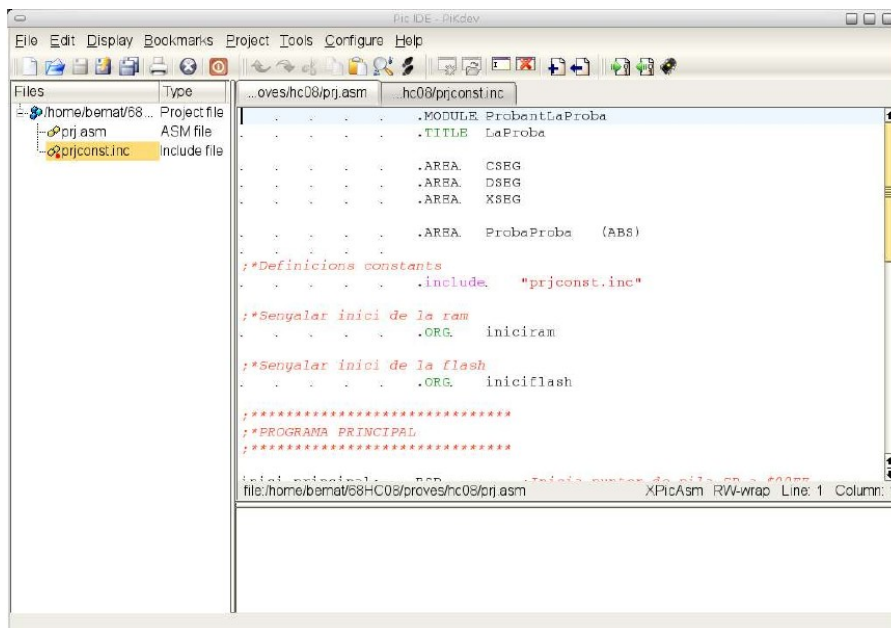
Pic IDE - PiKdev

File Edit Display Bookmarks Project Tools Configure Help

| Files | Type |
|---|---|
| /home/bernat/68 ... | Project file |
| prj.asm | ASM file |
| prjconst.inc | Include file |

...oves/hc08/prj.asm ...hc08/prjconst.inc

.MODULE ProbantLaProba
.TITLE LaProba

.AREA. CSEG
.AREA. DSEG
.AREA. XSEG

.AREA. ProbaProba (ABS)

;*Definicions constants
.include. "prjconst.inc"

;*Senyalar inici de la ram
.ORG. iniciram

;*Senyalar inici de la flash
.ORG. iniciflash

;******************************
;*PROGRAMA PRINCIPAL
;******************************

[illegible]

file:/home/bernat/68HC08/proves/hc08/prj.asm XPicAsm RW-wrap Line: 1 Column: